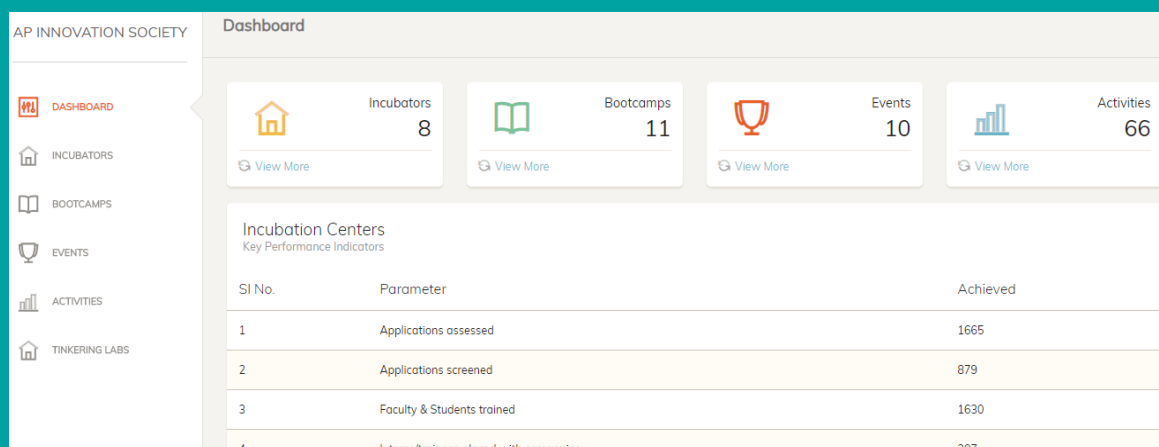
AP INNOVATION SOCIETY

DASHBOARD

INCUBATORS

BOOTCAMPS

EVENTS

ACTIVITIES

TINKERING LABS

Dashboard

Incubators
8
View More

Bootcamps
11
View More

Events
10
View More

Activities
66
View More

Incubation Centers
Key Performance Indicators

| Sl No. | Parameter | Achieved |
|---|---|---|
| 1 | Applications assessed | 1665 |
| 2 | Applications screened | 879 |
| 3 | Faculty & Students trained | 1630 |
| 4 | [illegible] | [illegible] |